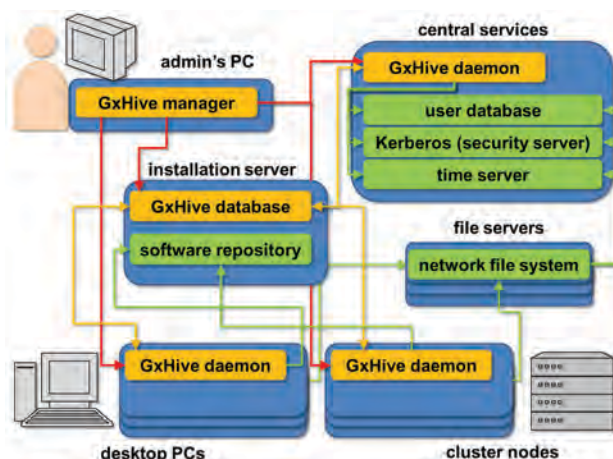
admin's PC

GxHive manager

central services

GxHive daemon

user database

Kerberos (security server)

time server

installation server

GxHive database

software repository

file servers

network file system

GxHive daemon

GxHive daemon

desktop PCs

cluster nodes